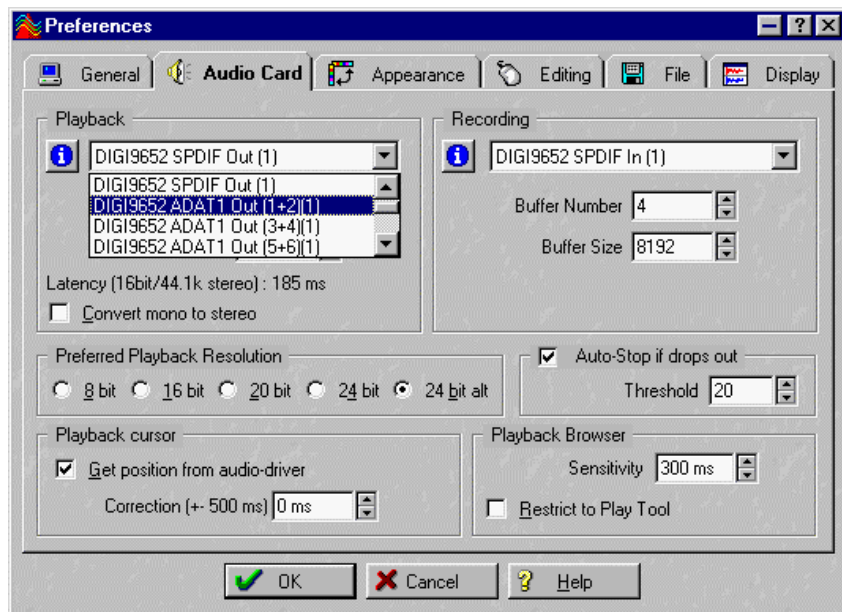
Preferences

General | Audio Card | Appearance | Editing | File | Display

Playback
DIGI9652 SPDIF Out (1)
DIGI9652 SPDIF Out (1)
DIGI9652 ADAT1 Out (1+2)(1)
DIGI9652 ADAT1 Out (3+4)(1)
DIGI9652 ADAT1 Out (5+6)(1)
Latency (16bit/44.1k stereo) : 185 ms
Convert mono to stereo

Recording
DIGI9652 SPDIF In (1)
Buffer Number 4
Buffer Size 8192

Preferred Playback Resolution
8 bit 16 bit 20 bit 24 bit 24 bit alt

Auto-Stop if drops out
Threshold 20

Playback cursor
Get position from audio-driver
Correction (+- 500 ms) 0 ms

Playback Browser
Sensitivity 300 ms
Restrict to Play Tool

OK Cancel Help